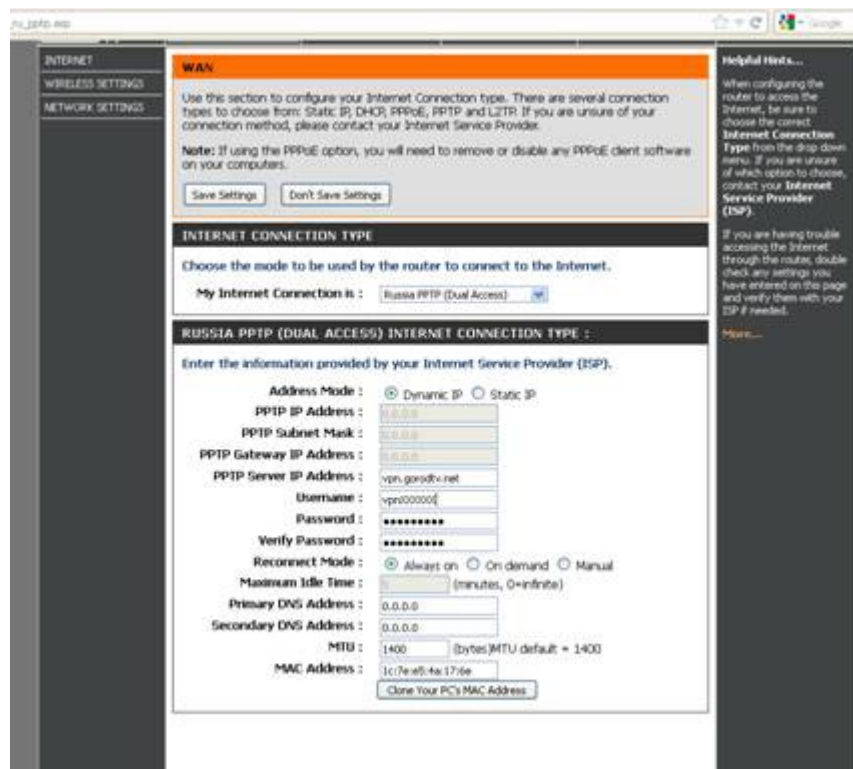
ru_pptp.asp

INTERNET
WIRELESS SETTINGS
NETWORK SETTINGS

WAN

Use this section to configure your Internet Connection type. There are several connection types to choose from: Static IP, DHCP, PPPoE, PPTP and L2TP. If you are unsure of your connection method, please contact your Internet Service Provider.

Note: If using the PPPoE option, you will need to remove or disable any PPPoE client software on your computers.

Save Settings | Don't Save Settings

INTERNET CONNECTION TYPE

Choose the mode to be used by the router to connect to the Internet.

My Internet Connection is : Russia PPTP (Dual Access)

RUSSIA PPTP (DUAL ACCESS) INTERNET CONNECTION TYPE :

Enter the information provided by your Internet Service Provider (ISP).

Address Mode : Dynamic IP Static IP
PPTP IP Address : 0.0.0.0
PPTP Subnet Mask : 0.0.0.0
PPTP Gateway IP Address : 0.0.0.0
PPTP Server IP Address : vpn.gorodtv.net
Username : vpn000000
Password : ••••••••••
Verify Password : ••••••••••
Reconnect Mode : Always on On demand Manual
Maximum Idle Time : 5 (minutes, 0=infinite)
Primary DNS Address : 0.0.0.0
Secondary DNS Address : 0.0.0.0
MTU : 1400 (bytes)MTU default = 1400
MAC Address : 1c:7e:e5:4a:17:6e
Clone Your PC's MAC Address

Helpful Hints...

When configuring the router to access the Internet, be sure to choose the correct Internet Connection Type from the drop down menu. If you are unsure of which option to choose, contact your Internet Service Provider (ISP).

If you are having trouble accessing the Internet through the router, double check any settings you have entered on this page and verify them with your ISP if needed.

More...